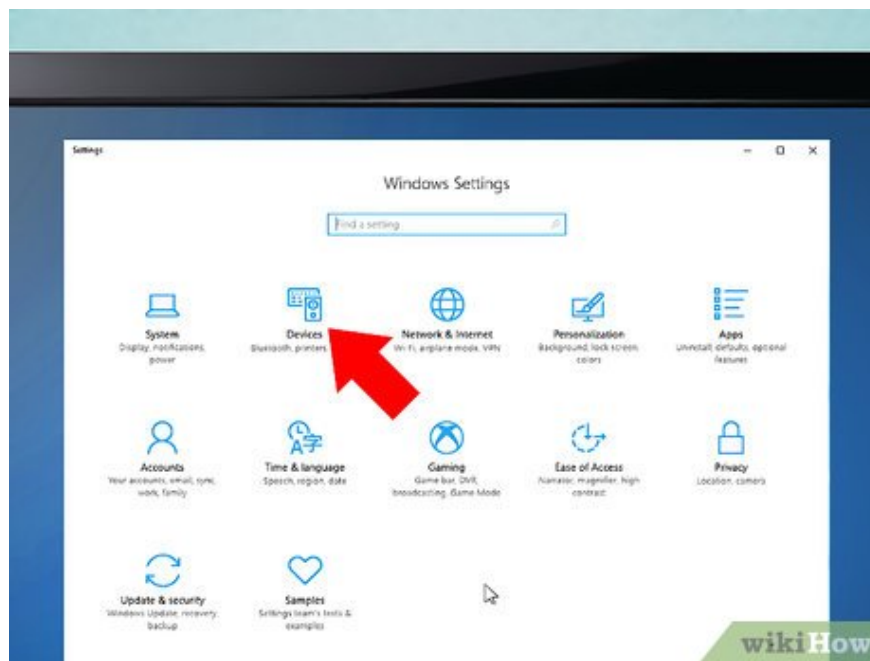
Settings

Windows Settings

Find a setting

System
Display, notifications, power

Devices
Bluetooth, printers

Network & Internet
Wi-Fi, airplane mode, VPN

Personalization
Background, lock screen, colors

Apps
Uninstall, defaults, optional features

Accounts
Your accounts, email, sync, work, family

Time & language
Speech, region, date

Gaming
Game bar, DVR, broadcasting, Game Mode

Ease of Access
Narrator, magnifier, high contrast

Privacy
Location, camera

Update & security
Windows Update, recovery, backup

Samples
Settings team's tests & examples

wikiHow